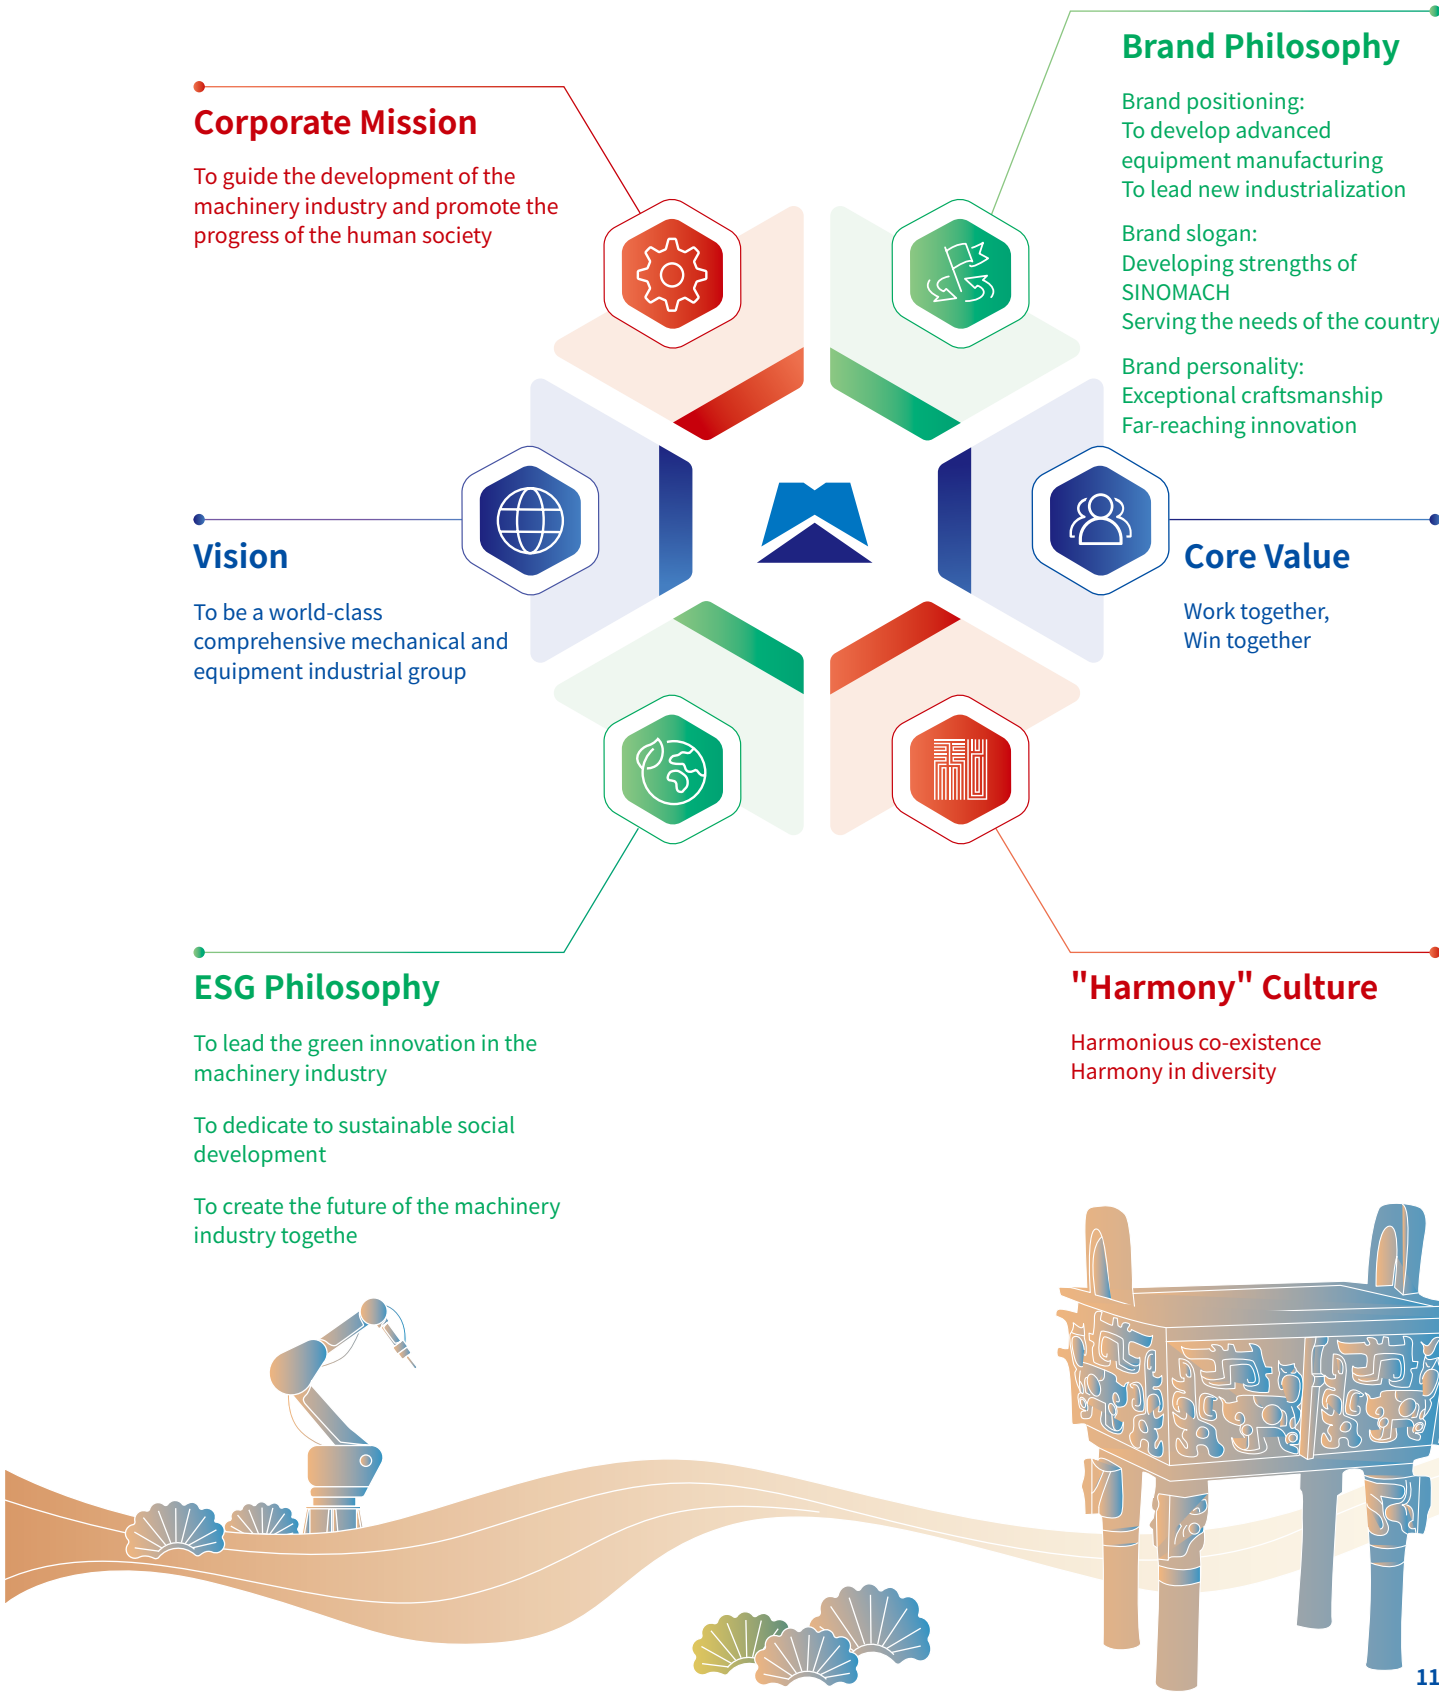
Corporate Mission

To guide the development of the machinery industry and promote the progress of the human society

Brand Philosophy

Brand positioning:
To develop advanced equipment manufacturing
To lead new industrialization

Brand slogan:
Developing strengths of SINOMACH
Serving the needs of the country

Brand personality:
Exceptional craftsmanship
Far-reaching innovation

Vision

To be a world-class comprehensive mechanical and equipment industrial group

Core Value

Work together,
Win together

ESG Philosophy

To lead the green innovation in the machinery industry

To dedicate to sustainable social development

To create the future of the machinery industry togethe

"Harmony" Culture

Harmonious co-existence
Harmony in diversity

11